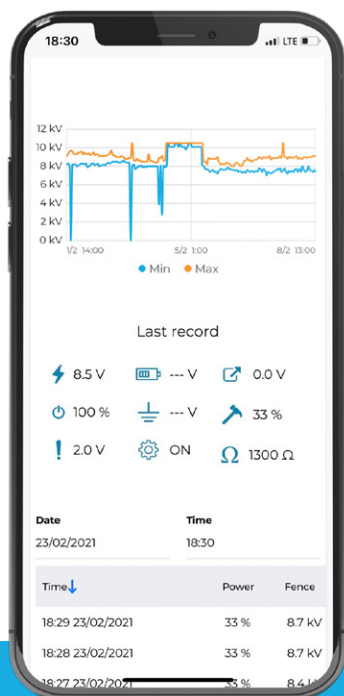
18:30 LTE

12 kV
10 kV
8 kV
6 kV
4 kV
2 kV
0 kV
1/2 14:00
5/2 1:00
8/2 13:00

Min Max

Last record

8.5 V
--- V
0.0 V
100 %
--- V
33 %
2.0 V
ON
1300 Ω

Date
23/02/2021

Time
18:30

| Time | Power | Fence |
|---|---|---|
| 18:29 23/02/2021 | 33 % | 8.7 kV |
| 18:28 23/02/2021 | 33 % | 8.7 kV |
| 18:27 23/02/202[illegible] | 33 % | 8.4 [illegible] |